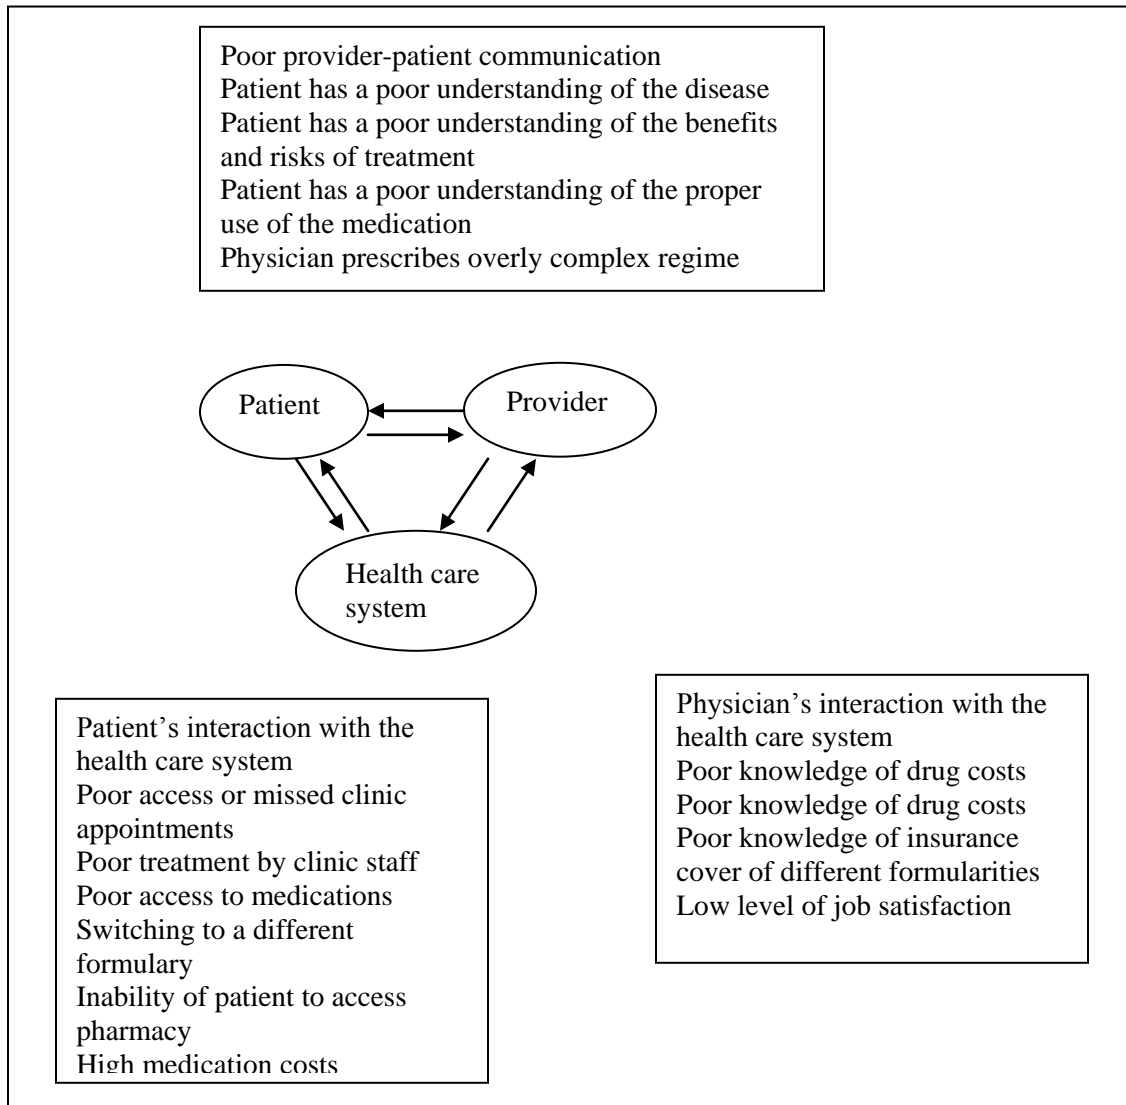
Poor provider-patient communication
Patient has a poor understanding of the disease
Patient has a poor understanding of the benefits and risks of treatment
Patient has a poor understanding of the proper use of the medication
Physician prescribes overly complex regime

Patient

Provider

Health care system

Patient's interaction with the health care system
Poor access or missed clinic appointments
Poor treatment by clinic staff
Poor access to medications
Switching to a different formulary
Inability of patient to access pharmacy
High medication costs

Physician's interaction with the health care system
Poor knowledge of drug costs
Poor knowledge of drug costs
Poor knowledge of insurance cover of different formularities
Low level of job satisfaction